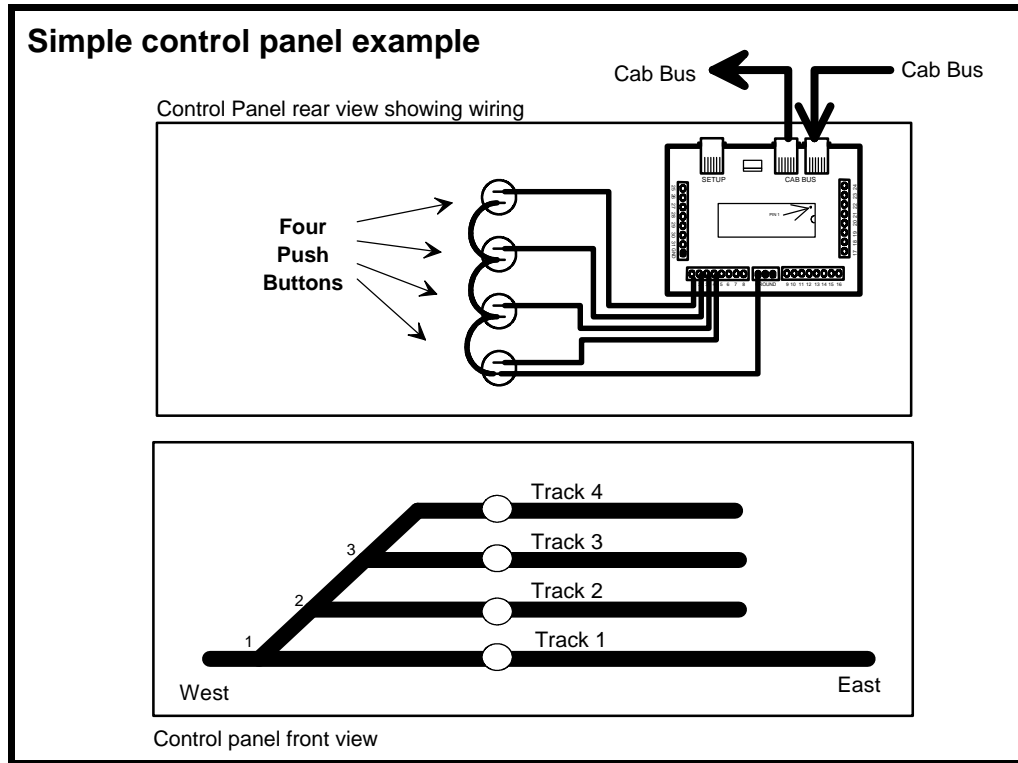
Simple control panel example

Cab Bus

Cab Bus

Control Panel rear view showing wiring

SETUP

CAB BUS

PRI 1

5 6 7 8

GROUND

9 10 11 12 13 14 15 16

Four Push Buttons

Track 4

Track 3

Track 2

Track 1

3

2

1

West

East

Control panel front view